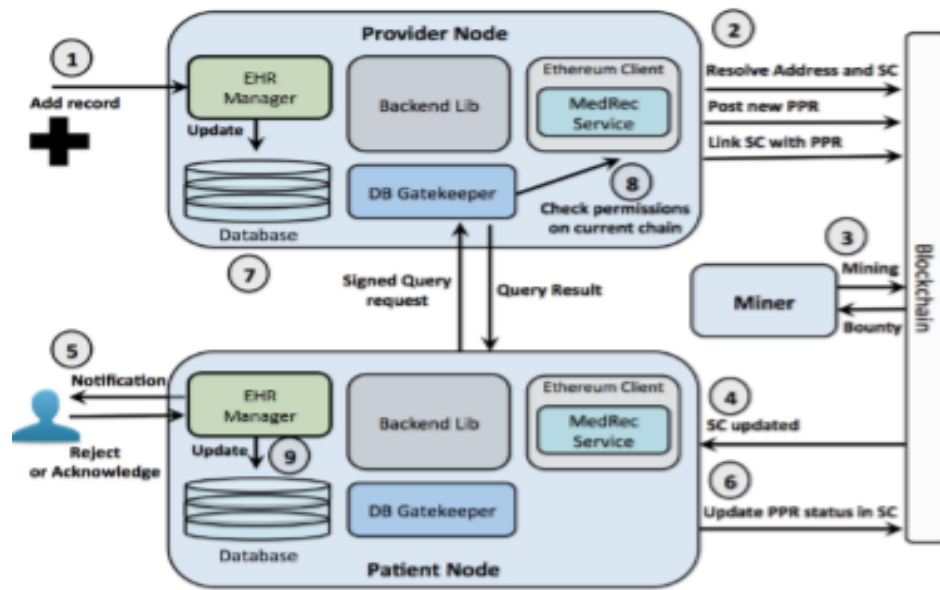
Provider Node

1
Add record

EHR Manager
Update
Database

Backend Lib

DB Gatekeeper

Ethereum Client
MedRec Service

2
Resolve Address and SC
Post new PPR
Link SC with PPR

8
Check permissions on current chain

7

Signed Query request
Query Result

3
Mining
Miner
Bounty

Blockchain

5
Notification
Reject or Acknowledge

EHR Manager
Update
9
Database

Backend Lib

DB Gatekeeper

Ethereum Client
MedRec Service

4
SC updated

6
Update PPR status in SC

Patient Node